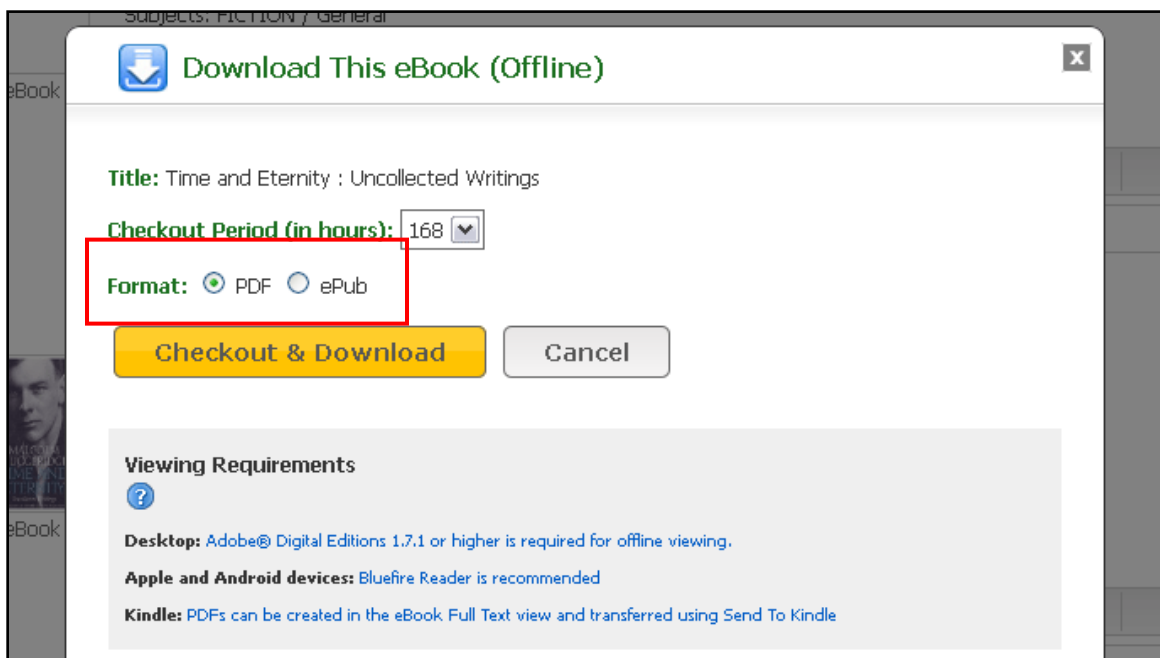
Subjects: FICTION / General

eBook

Download This eBook (Offline)

x

Title: Time and Eternity : Uncollected Writings

Checkout Period (in hours): 168

Format: PDF ePub

Checkout & Download

Cancel

MALCOLM
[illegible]
TIME AND
ETERNITY

eBook

Viewing Requirements

?

Desktop: Adobe® Digital Editions 1.7.1 or higher is required for offline viewing.

Apple and Android devices: Bluefire Reader is recommended

Kindle: PDFs can be created in the eBook Full Text view and transferred using Send To Kindle